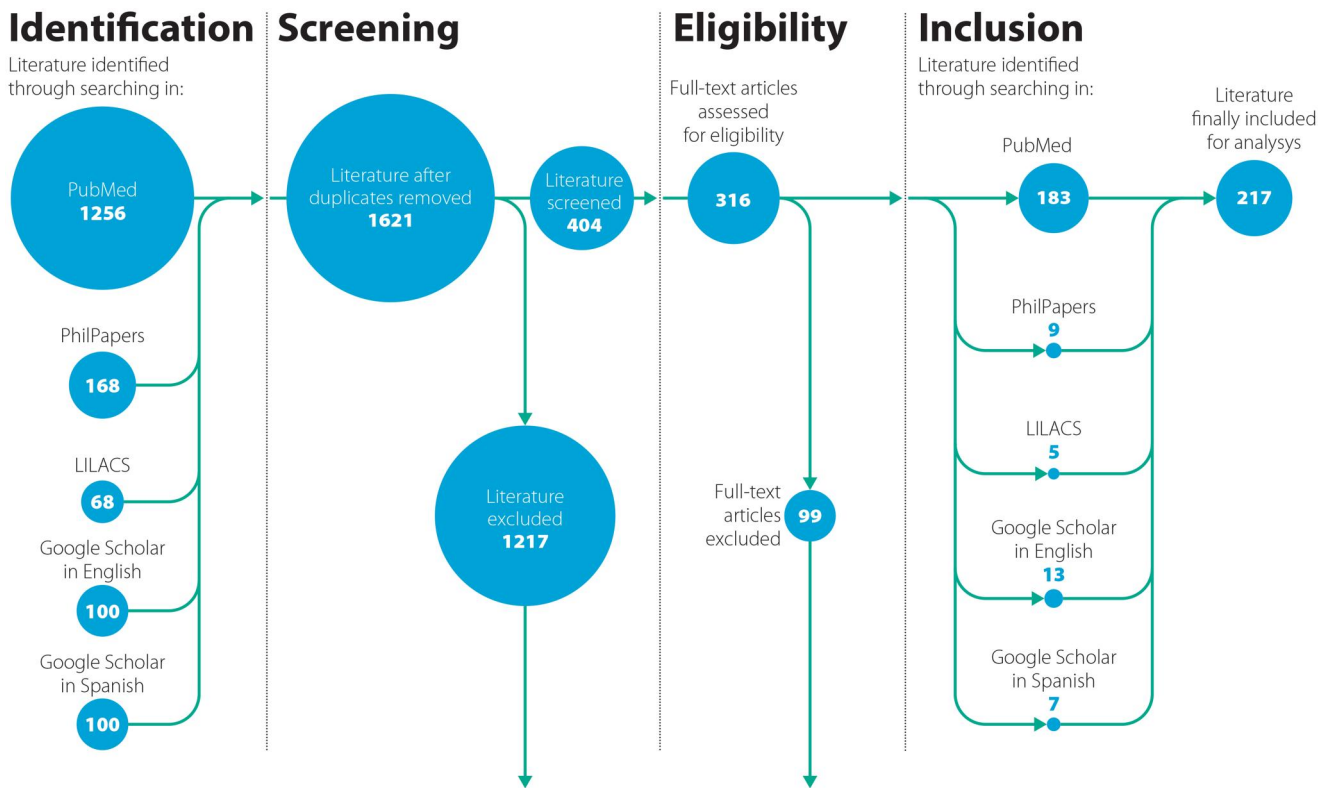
Identification

Literature identified through searching in:

PubMed
1256

PhilPapers
168

LILACS
68

Google Scholar in English
100

Google Scholar in Spanish
100

Screening

Literature after duplicates removed
1621

Literature screened
404

Literature excluded
1217

Eligibility

Full-text articles assessed for eligibility

316

Full-text articles excluded
99

Inclusion

Literature identified through searching in:

PubMed
183

PhilPapers
9

LILACS
5

Google Scholar in English
13

Google Scholar in Spanish
7

Literature finally included for analysys

217